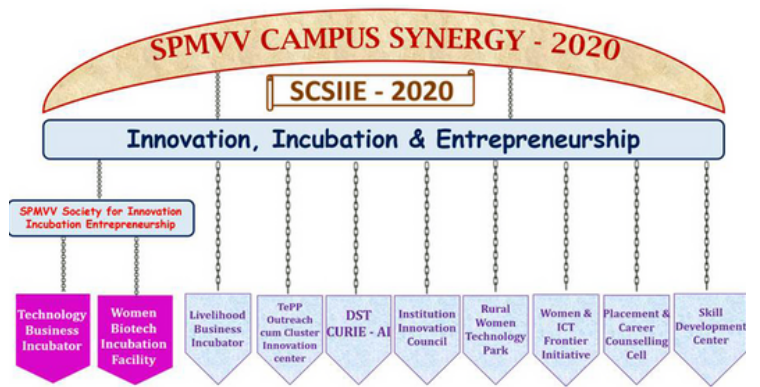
SPMVV CAMPUS SYNERGY - 2020

SCSIIE - 2020

Innovation, Incubation & Entrepreneurship

SPMVV Society for Innovation Incubation Entrepreneurship

Technology Business Incubator

Women Biotech Incubation Facility

Livelihood Business Incubator

TePP Outreach cum Cluster Innovation center

DST CURIE - AI

Institution Innovation Council

Rural Women Technology Park

Women & ICT Frontier Initiative

Placement & Career Counselling Cell

Skill Development Center